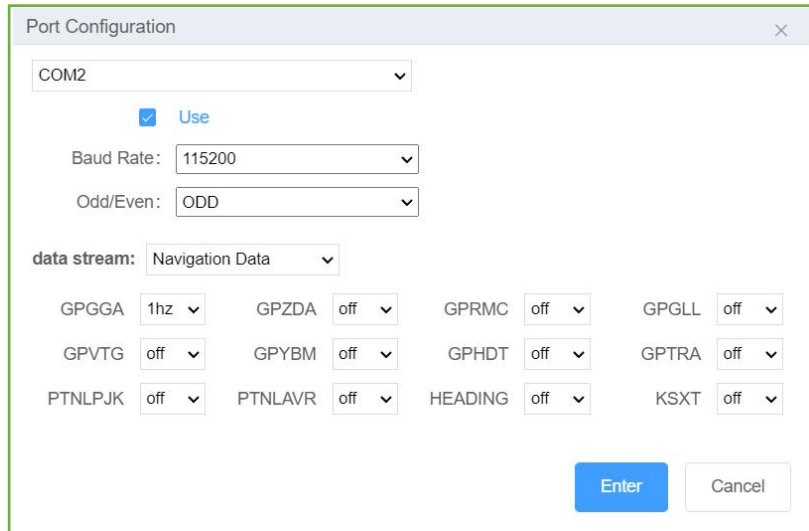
Port Configuration ×

COM2

Use

Baud Rate: 115200

Odd/Even: ODD

data stream: Navigation Data

| GPGGA | 1hz | GPZDA | off | GPRMC | off | GPGLL | off |
|---|---|---|---|---|---|---|---|
| GPVTG | off | GPYBM | off | GPHDT | off | GPTRA | off |
| PTNLPJK | off | PTNLAVR | off | HEADING | off | KSXT | off |

Enter Cancel